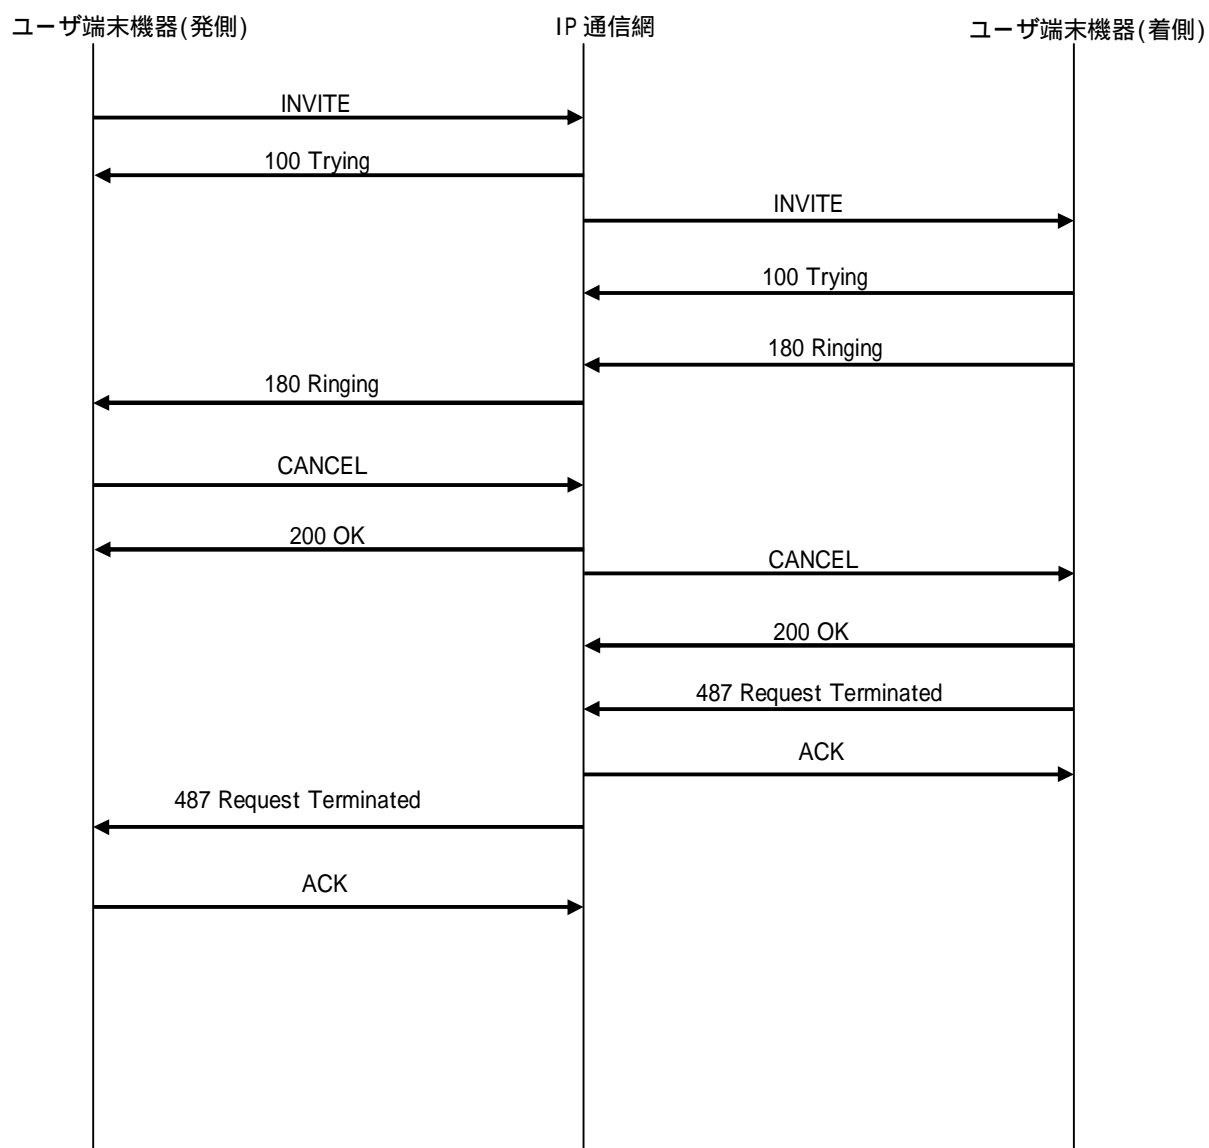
ユーザ端末機器(発側)

IP 通信網

ユーザ端末機器(着側)

INVITE

100 Trying

INVITE

100 Trying

180 Ringing

180 Ringing

CANCEL

200 OK

CANCEL

200 OK

487 Request Terminated

ACK

487 Request Terminated

ACK